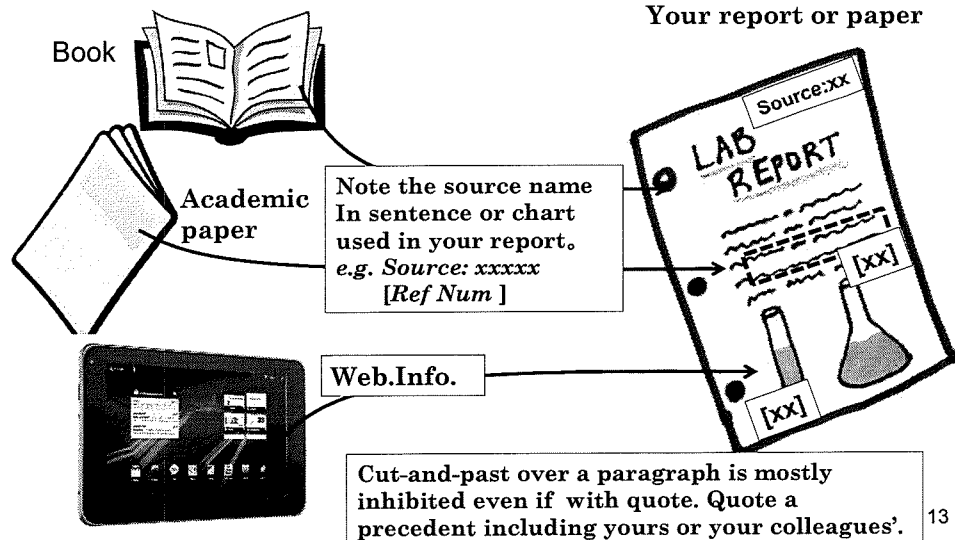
Your report or paper

Book

Academic paper

Note the source name In sentence or chart used in your report。 e.g. Source: xxxxx [Ref Num ]

Source:xx

LAB REPORT

[xx]

[xx]

Web.Info.

Cut-and-past over a paragraph is mostly inhibited even if with quote. Quote a precedent including yours or your colleagues'.

13